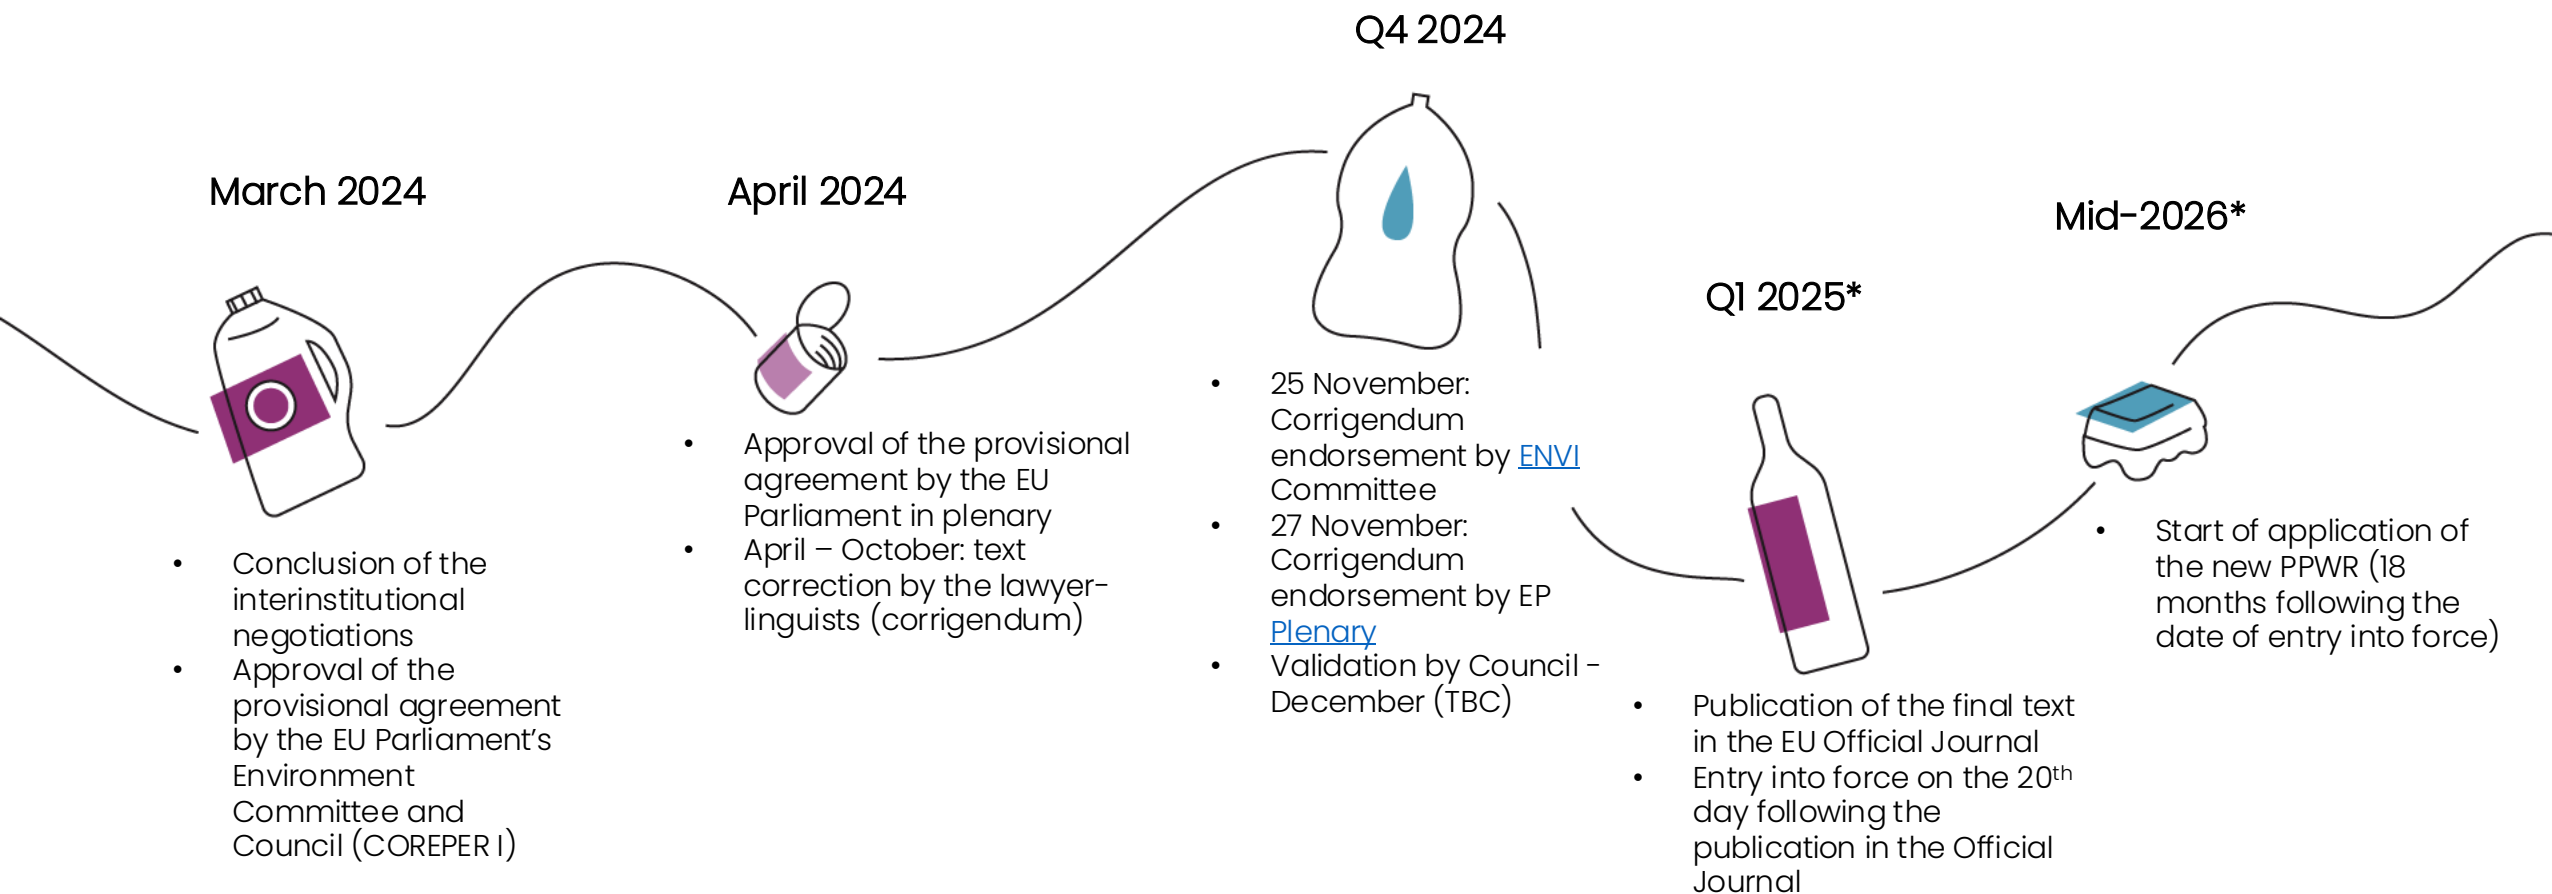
March 2024

- Conclusion of the interinstitutional negotiations
- Approval of the provisional agreement by the EU Parliament's Environment Committee and Council (COREPER I)

April 2024

- Approval of the provisional agreement by the EU Parliament in plenary
- April – October: text correction by the lawyer-linguists (corrigendum)

Q4 2024

- 25 November: Corrigendum endorsement by ENVI Committee
- 27 November: Corrigendum endorsement by EP Plenary
- Validation by Council - December (TBC)

Q1 2025*

- Publication of the final text in the EU Official Journal
- Entry into force on the 20$^{th}$ day following the publication in the Official Journal

Mid-2026*

- Start of application of the new PPWR (18 months following the date of entry into force)